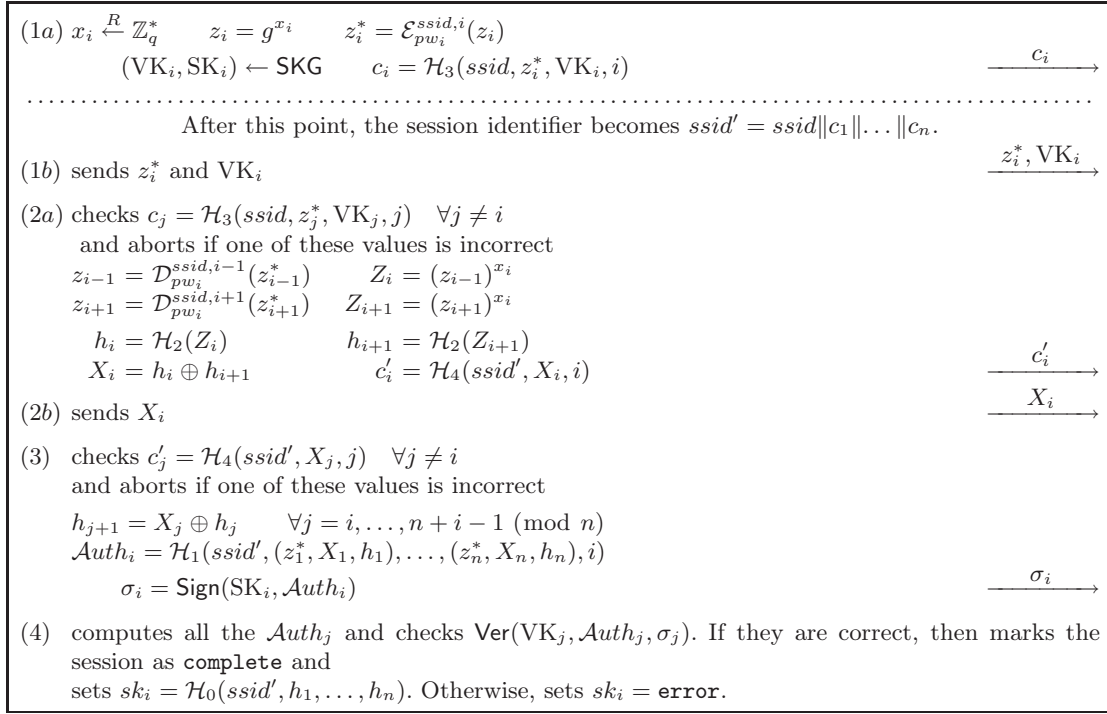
(1a) $x_i \xleftarrow{R} \mathbb{Z}_q^*$ $z_i = g^{x_i}$ $z_i^* = \mathcal{E}_{pw_i}^{ssid,i}(z_i)$
$(\mathrm{VK}_i, \mathrm{SK}_i) \leftarrow \mathsf{SKG}$ $c_i = \mathcal{H}_3(ssid, z_i^*, \mathrm{VK}_i, i)$ $\xrightarrow{c_i}$

After this point, the session identifier becomes $ssid' = ssid\|c_1\|\ldots\|c_n$.

(1b) sends $z_i^*$ and $\mathrm{VK}_i$ $\xrightarrow{z_i^*, \mathrm{VK}_i}$

(2a) checks $c_j = \mathcal{H}_3(ssid, z_j^*, \mathrm{VK}_j, j)$ $\forall j \neq i$
and aborts if one of these values is incorrect
$z_{i-1} = \mathcal{D}_{pw_i}^{ssid,i-1}(z_{i-1}^*)$ $Z_i = (z_{i-1})^{x_i}$
$z_{i+1} = \mathcal{D}_{pw_i}^{ssid,i+1}(z_{i+1}^*)$ $Z_{i+1} = (z_{i+1})^{x_i}$
$h_i = \mathcal{H}_2(Z_i)$ $h_{i+1} = \mathcal{H}_2(Z_{i+1})$
$X_i = h_i \oplus h_{i+1}$ $c_i' = \mathcal{H}_4(ssid', X_i, i)$ $\xrightarrow{c_i'}$

(2b) sends $X_i$ $\xrightarrow{X_i}$

(3) checks $c_j' = \mathcal{H}_4(ssid', X_j, j)$ $\forall j \neq i$
and aborts if one of these values is incorrect
$h_{j+1} = X_j \oplus h_j$ $\forall j = i, \ldots, n+i-1 \pmod n$
$\mathcal{A}uth_i = \mathcal{H}_1(ssid', (z_1^*, X_1, h_1), \ldots, (z_n^*, X_n, h_n), i)$
$\sigma_i = \mathsf{Sign}(\mathrm{SK}_i, \mathcal{A}uth_i)$ $\xrightarrow{\sigma_i}$

(4) computes all the $\mathcal{A}uth_j$ and checks $\mathsf{Ver}(\mathrm{VK}_j, \mathcal{A}uth_j, \sigma_j)$. If they are correct, then marks the session as complete and
sets $sk_i = \mathcal{H}_0(ssid', h_1, \ldots, h_n)$. Otherwise, sets $sk_i = \texttt{error}$.